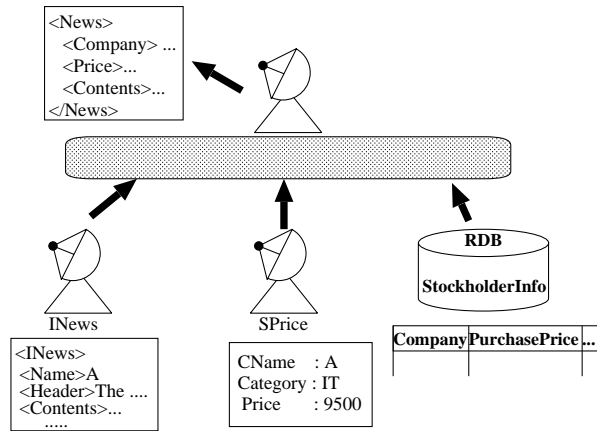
<News>
<Company> ...
<Price>...
<Contents>...
</News>

RDB
StockholderInfo

INews
SPrice

<INews>
<Name>A
<Header>The ....
<Contents>...
.....

CName : A
Category : IT
Price : 9500

| Company | PurchasePrice | ... |
|---|---|---|
| | | |